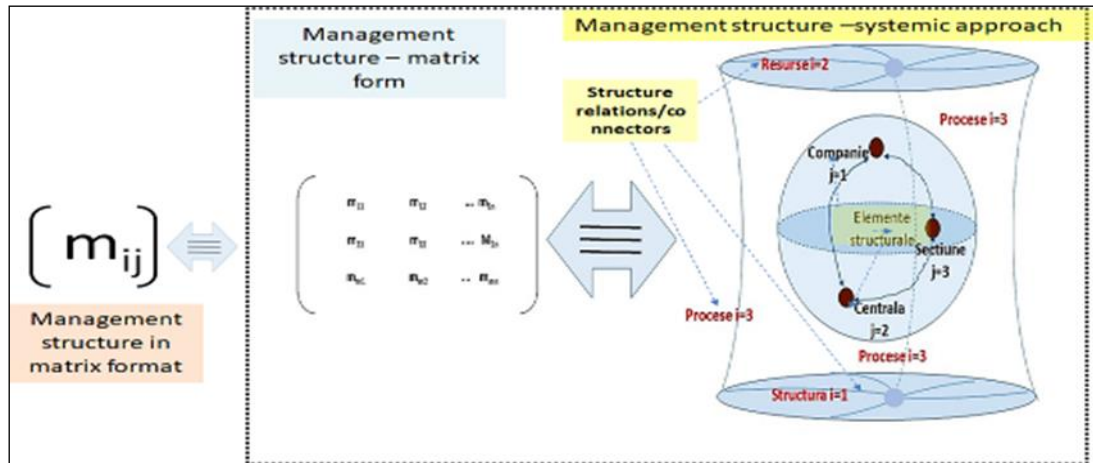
$\begin{bmatrix} m_{ij} \end{bmatrix}$

Management structure in matrix format

Management structure – matrix form

$\begin{pmatrix} m_{11} & m_{12} & \dots m_{1n} \\ m_{21} & m_{22} & \dots M_{2n} \\ m_{n1} & m_{n2} & \dots m_{nn} \end{pmatrix}$

Management structure –systemic approach

Structure relations/connectors

Resurse i=2

Procese i=3

Companie j=1

Elemente structurale

Sectiune j=3

Centrala j=2

Procese i=3

Procese i=3

Structura i=1